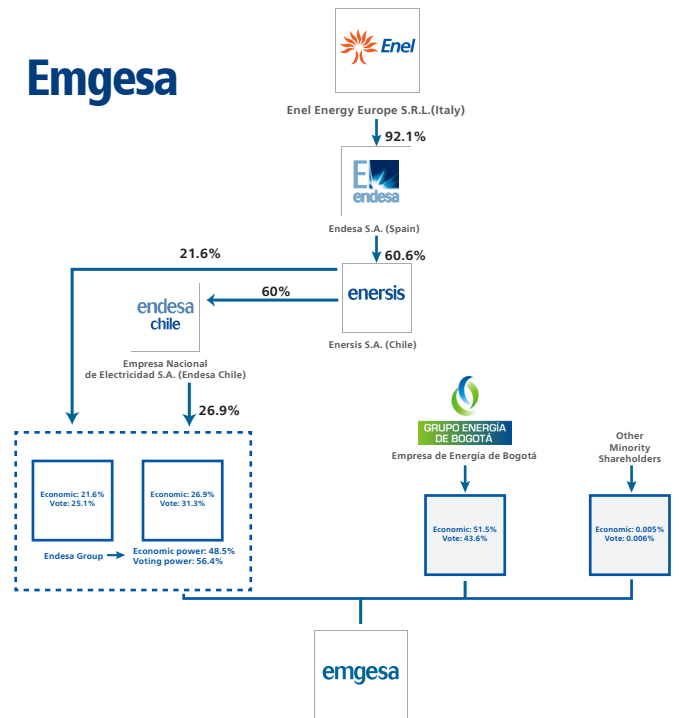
Emgesa

Enel

Enel Energy Europe S.R.L.(Italy)

92.1%

endesa

Endesa S.A. (Spain)

60.6%

21.6%

60%

endesa chile

enersis

Enersis S.A. (Chile)

Empresa Nacional de Electricidad S.A. (Endesa Chile)

26.9%

GRUPO ENERGÍA DE BOGOTÁ

Empresa de Energía de Bogotá

Other Minority Shareholders

Economic: 21.6%
Vote: 25.1%

Economic: 26.9%
Vote: 31.3%

Endesa Group

Economic power: 48.5%
Voting power: 56.4%

Economic: 51.5%
Vote: 43.6%

Economic: 0.005%
Vote: 0.006%

emgesa